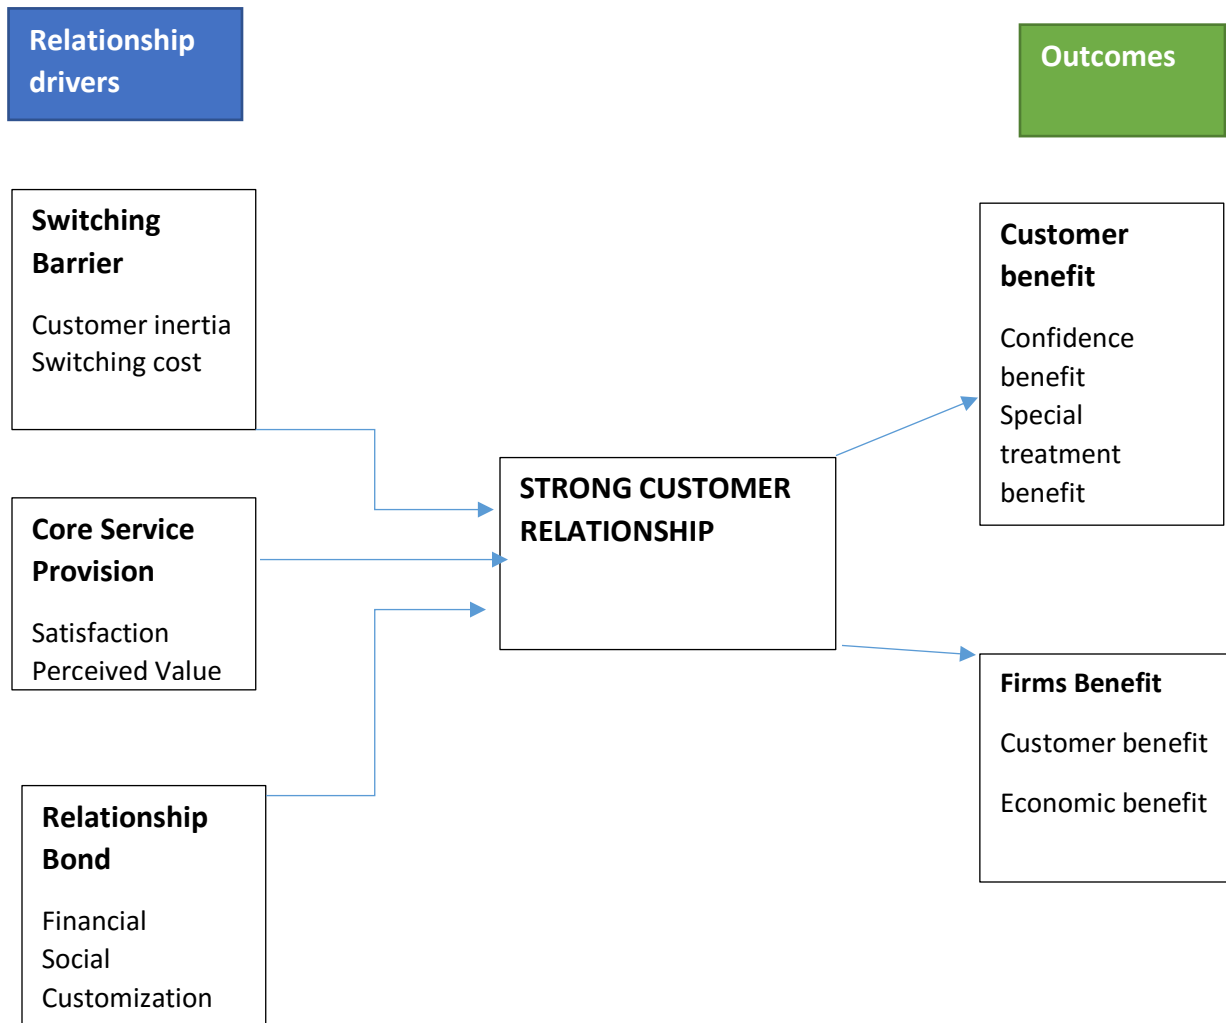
Relationship drivers

Outcomes

Switching Barrier

Customer inertia
Switching cost

Core Service Provision

Satisfaction
Perceived Value

Relationship Bond

Financial
Social
Customization

STRONG CUSTOMER RELATIONSHIP

Customer benefit

Confidence benefit
Special treatment benefit

Firms Benefit

Customer benefit

Economic benefit